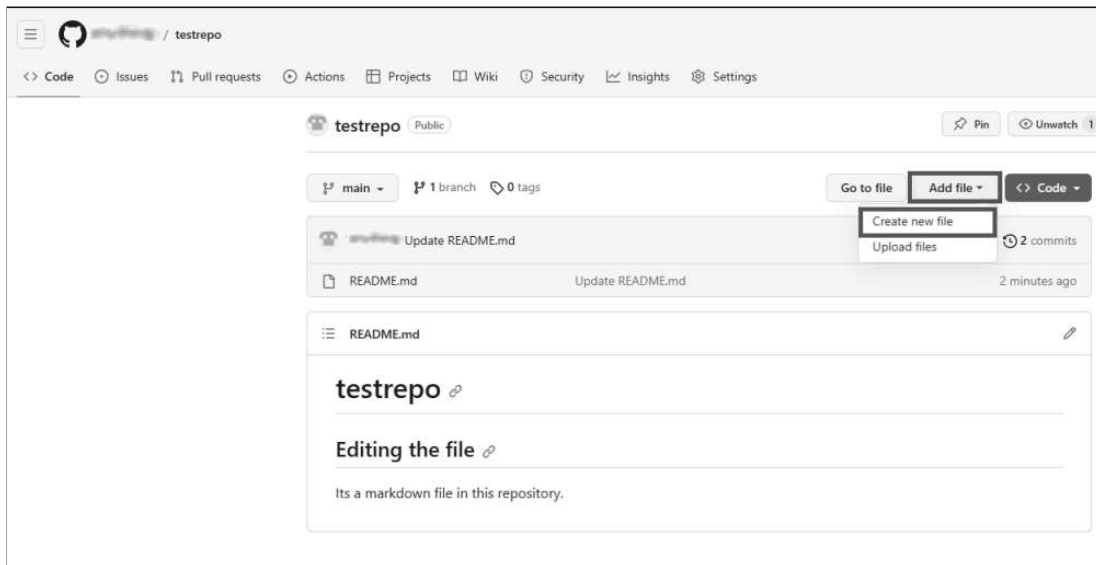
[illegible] / testrepo

<> Code Issues Pull requests Actions Projects Wiki Security Insights Settings

testrepo Public

Pin Unwatch 1

main 1 branch 0 tags

Go to file Add file <> Code

Create new file
Upload files

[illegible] Update README.md

2 commits

README.md Update README.md 2 minutes ago

README.md

# testrepo

## Editing the file

Its a markdown file in this repository.